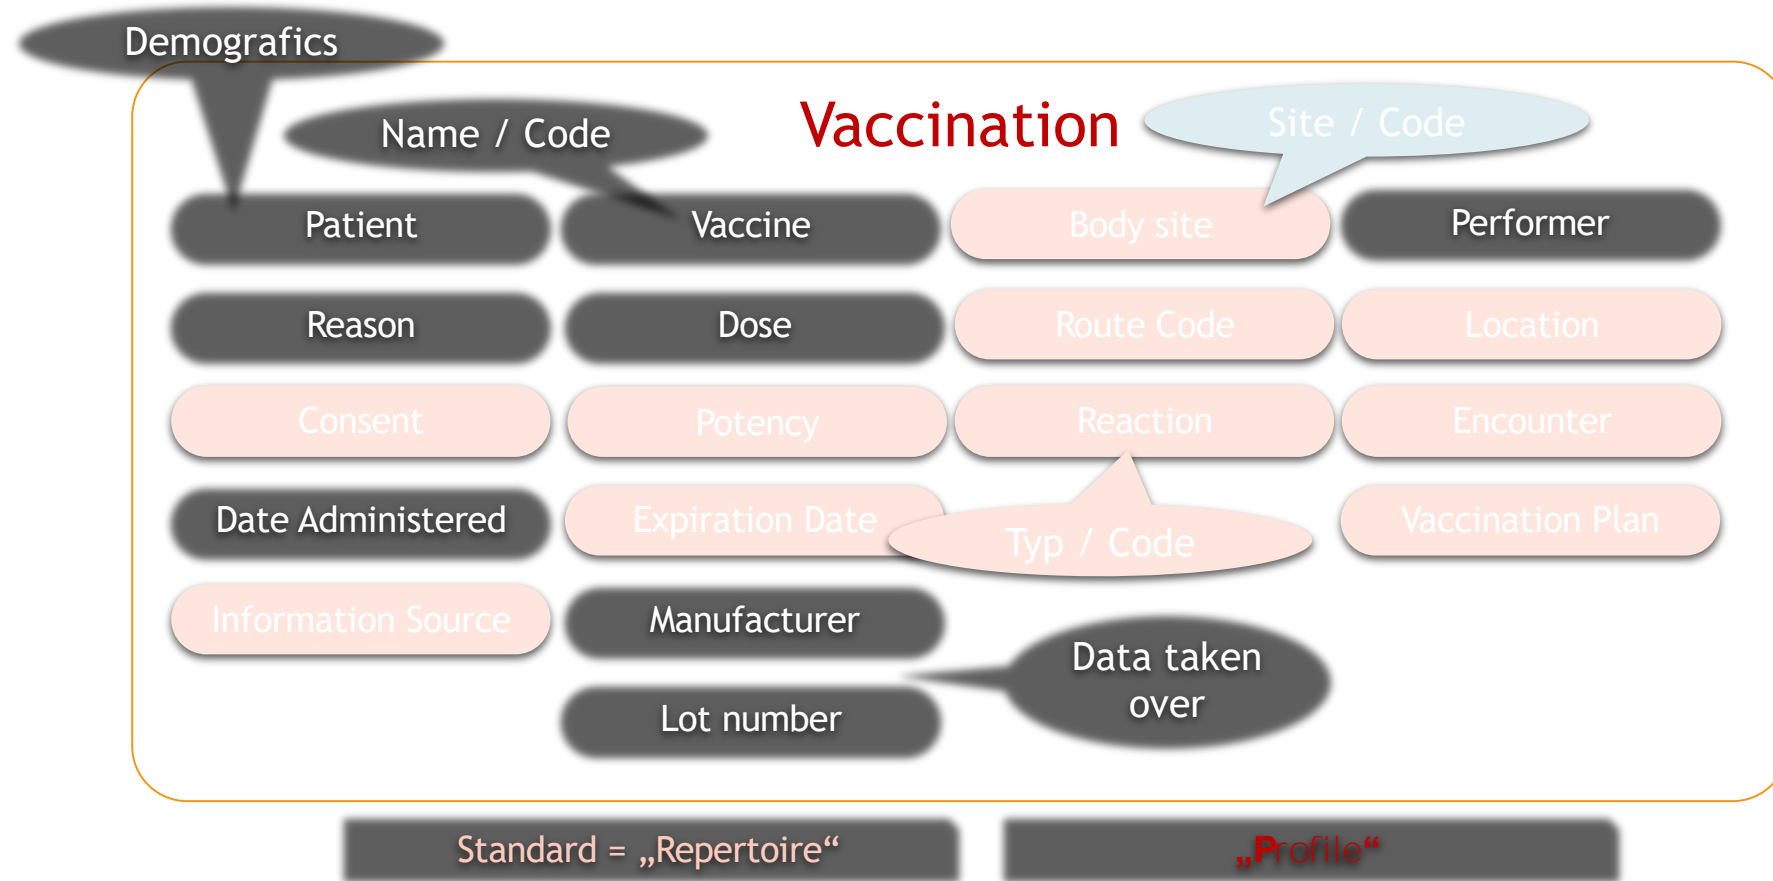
Demografics

Name / Code

Vaccination

Site / Code

Patient

Vaccine

Body site

Performer

Reason

Dose

Route Code

Location

Consent

Potency

Reaction

Encounter

Date Administered

Expiration Date

Typ / Code

Vaccination Plan

Information Source

Manufacturer

Data taken over

Lot number

Standard = „Repertoire“

„Profile“